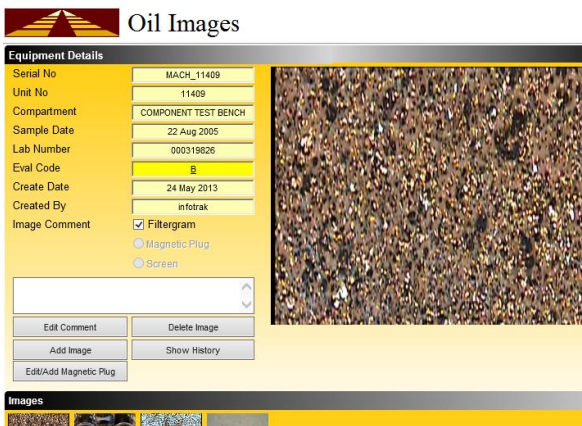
Oil Images

Equipment Details

Serial No MACH_11409
Unit No 11409
Compartment COMPONENT TEST BENCH
Sample Date 22 Aug 2005
Lab Number 000319826
Eval Code B
Create Date 24 May 2013
Created By infotrak
Image Comment

Filtergram
Magnetic Plug
Screen

Edit Comment
Delete Image
Add Image
Show History
Edit/Add Magnetic Plug

Images